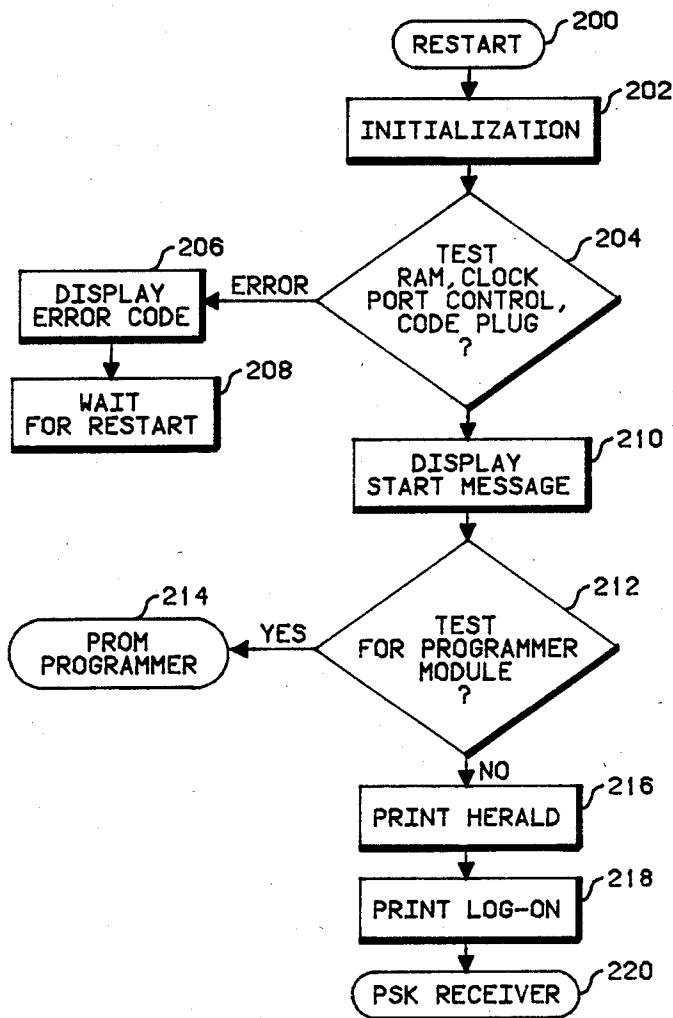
RESTART 200

INITIALIZATION 202

TEST RAM, CLOCK PORT CONTROL, CODE PLUG ? 204

ERROR

DISPLAY ERROR CODE 206

WAIT FOR RESTART 208

DISPLAY START MESSAGE 210

TEST FOR PROGRAMMER MODULE ? 212

YES

PROM PROGRAMMER 214

NO

PRINT HERALD 216

PRINT LOG-ON 218

PSK RECEIVER 220